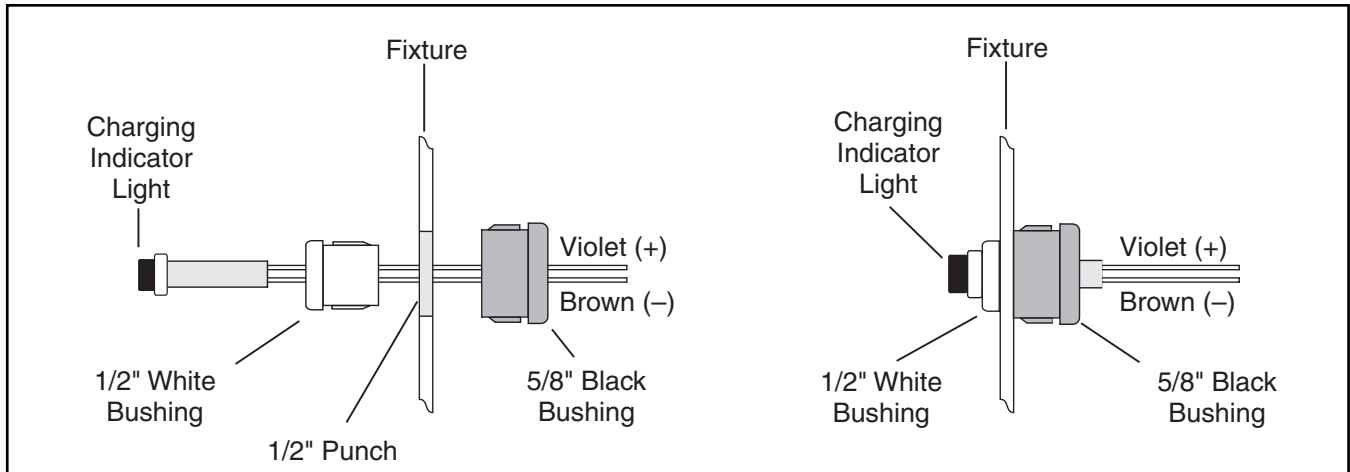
Fixture

Charging Indicator Light

Violet (+)

Brown (–)

1/2" White Bushing

5/8" Black Bushing

1/2" Punch

Fixture

Charging Indicator Light

Violet (+)

Brown (–)

1/2" White Bushing

5/8" Black Bushing